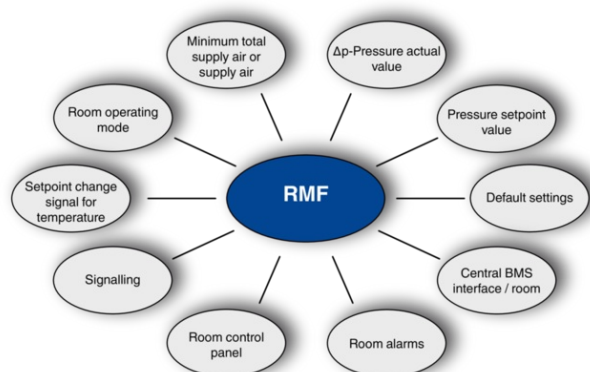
RMF

Minimum total supply air or supply air

Δp-Pressure actual value

Pressure setpoint value

Default settings

Central BMS interface / room

Room alarms

Room control panel

Signalling

Setpoint change signal for temperature

Room operating mode